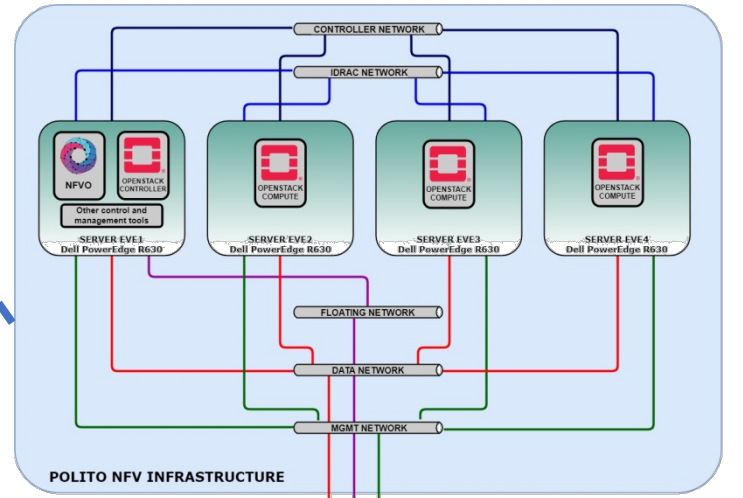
CONTROLLER NETWORK

IDRAC NETWORK

NFVO

OPENSTACK CONTROLLER

Other control and management tools

SERVER EVE1
Dell PowerEdge R630

OPENSTACK COMPUTE

SERVER EVE2
Dell PowerEdge R630

OPENSTACK COMPUTE

SERVER EVE3
Dell PowerEdge R630

OPENSTACK COMPUTE

SERVER EVE4
Dell PowerEdge R630

FLOATING NETWORK

DATA NETWORK

MGMT NETWORK

POLITO NFV INFRASTRUCTURE